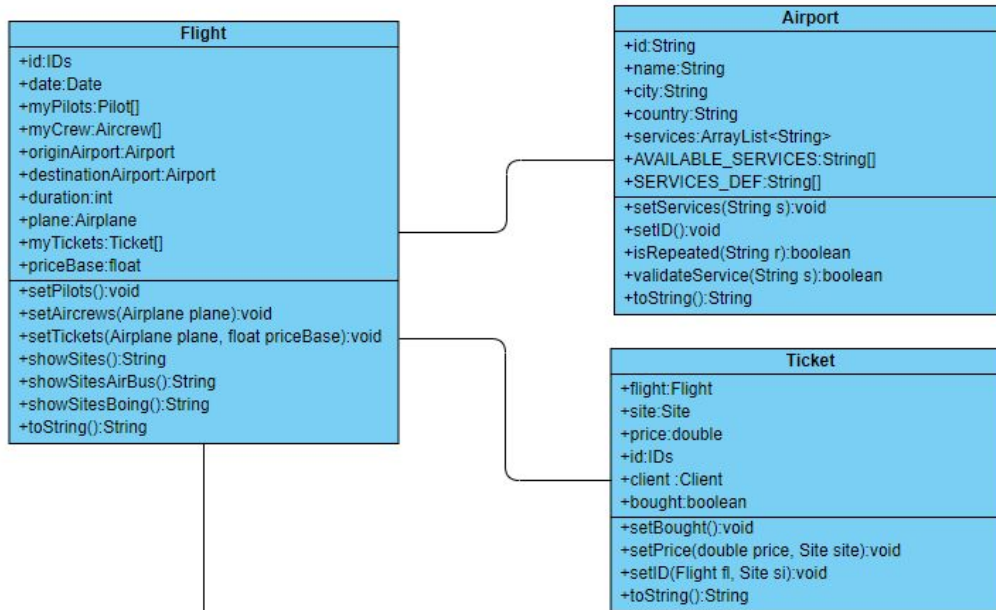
Flight
+id:IDs
+date:Date
+myPilots:Pilot[]
+myCrew:Aircrew[]
+originAirport:Airport
+destinationAirport:Airport
+duration:int
+plane:Airplane
+myTickets:Ticket[]
+priceBase:float
+setPilots():void
+setAircrews(Airplane plane):void
+setTickets(Airplane plane, float priceBase):void
+showSites():String
+showSitesAirBus():String
+showSitesBoing():String
+toString():String

Airport
+id:String
+name:String
+city:String
+country:String
+services:ArrayList<String>
+AVAILABLE_SERVICES:String[]
+SERVICES_DEF:String[]
+setServices(String s):void
+setID():void
+isRepeated(String r):boolean
+validateService(String s):boolean
+toString():String

Ticket
+flight:Flight
+site:Site
+price:double
+id:IDs
+client :Client
+bought:boolean
+setBought():void
+setPrice(double price, Site site):void
+setID(Flight fl, Site si):void
+toString():String